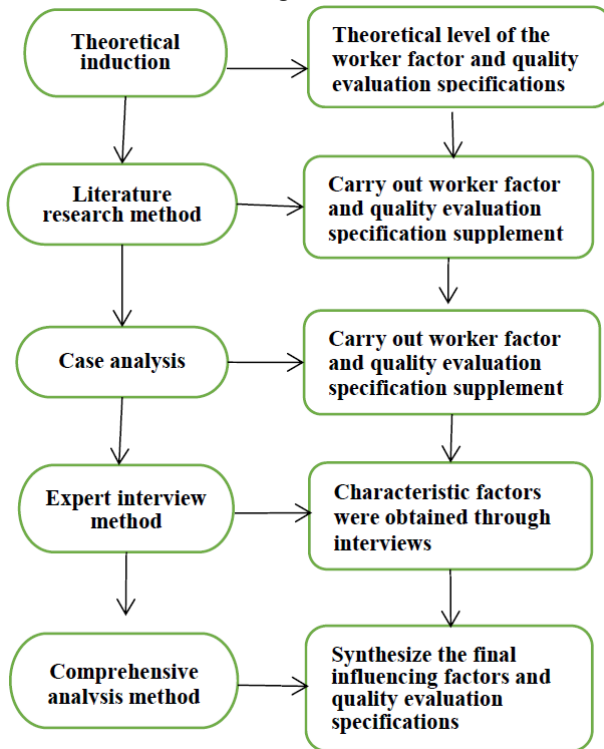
Theoretical induction

Theoretical level of the worker factor and quality evaluation specifications

Literature research method

Carry out worker factor and quality evaluation specification supplement

Case analysis

Carry out worker factor and quality evaluation specification supplement

Expert interview method

Characteristic factors were obtained through interviews

Comprehensive analysis method

Synthesize the final influencing factors and quality evaluation specifications